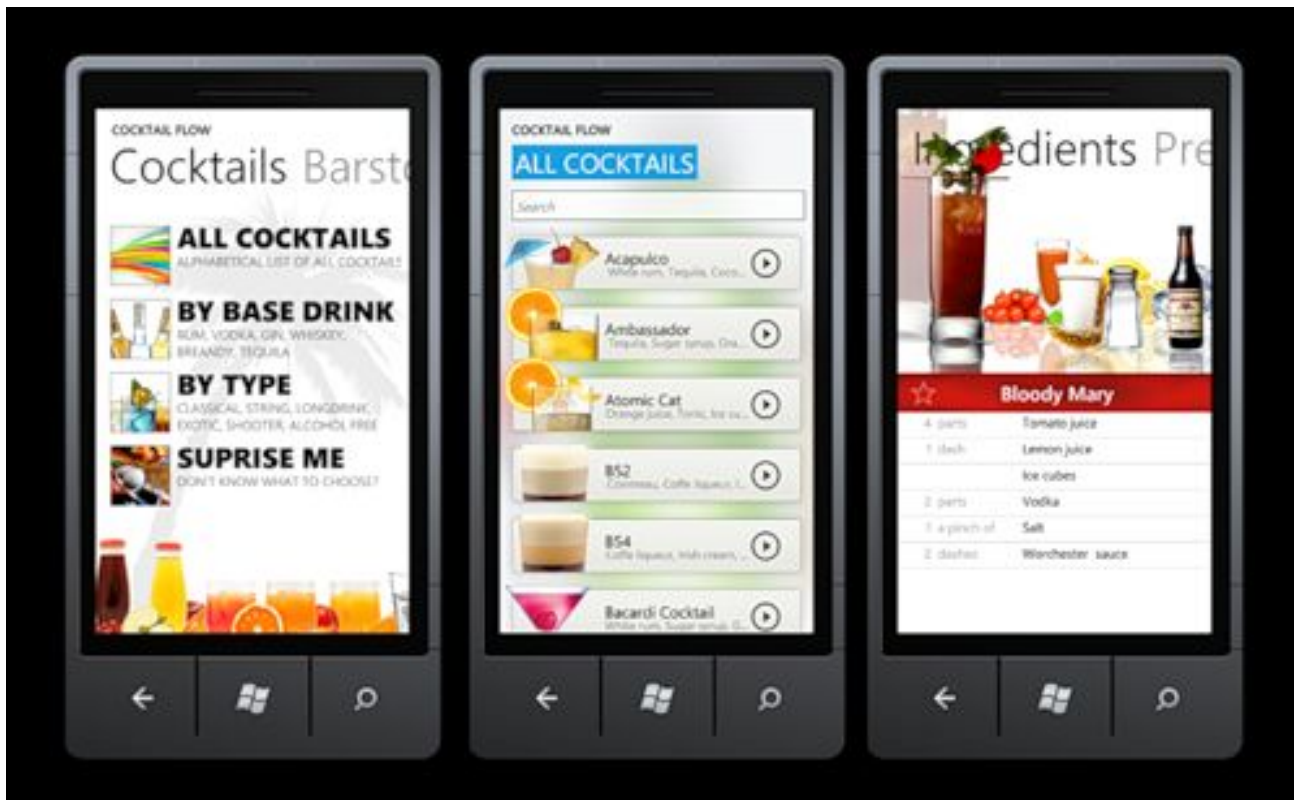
COCKTAIL FLOW

Cocktails Barste

ALL COCKTAILS
ALPHABETICAL LIST OF ALL COCKTAILS

BY BASE DRINK
RUM, VODKA, GIN, WHISKEY, BREANDY, TEQUILA

BY TYPE
CLASSICAL, STRING, LONGDRINK, EXOTIC, SHOOTER, ALCOHOL FREE

SUPRISE ME
DON'T KNOW WHAT TO CHOOSE?

COCKTAIL FLOW

ALL COCKTAILS

Search

Acapulco
White rum, Tequila, Coco...

Ambassador
Tequila, Sugar syrup, Ora...

Atomic Cat
Orange juice, Tonic, Ice cu...

B52
Cointreau, Coffe liqueur, I...

B54
Coffe liqueur, Irish cream, ...

Bacardi Cocktail
White rum, Sugar syrup, G...

In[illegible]edients Pre

Bloody Mary

| | |
|---|---|
| 4 parts | Tomato juice |
| 1 dash | Lemon juice |
| | Ice cubes |
| 2 parts | Vodka |
| 1 a pinch of | Salt |
| 2 dashes | Worchester sauce |